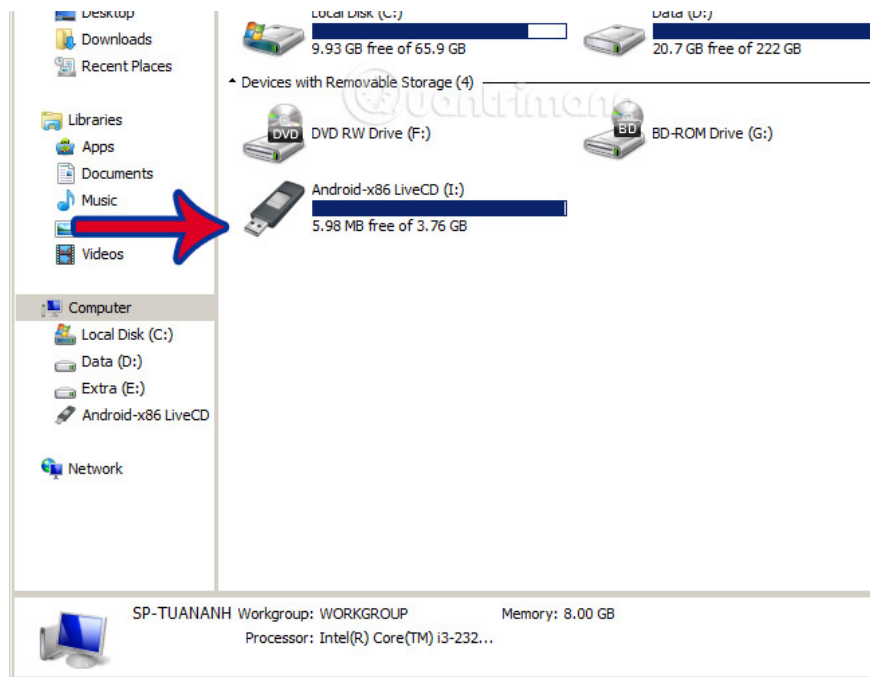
Desktop
Downloads
Recent Places

Libraries
Apps
Documents
Music
Videos

Computer
Local Disk (C:)
Data (D:)
Extra (E:)
Android-x86 LiveCD

Network

Local Disk (C:)
9.93 GB free of 65.9 GB

Data (D:)
20.7 GB free of 222 GB

Devices with Removable Storage (4)

DVD
DVD RW Drive (F:)

BD
BD-ROM Drive (G:)

Android-x86 LiveCD (I:)
5.98 MB free of 3.76 GB

Quantrimang

SP-TUANANH Workgroup: WORKGROUP Memory: 8.00 GB
Processor: Intel(R) Core(TM) i3-232...